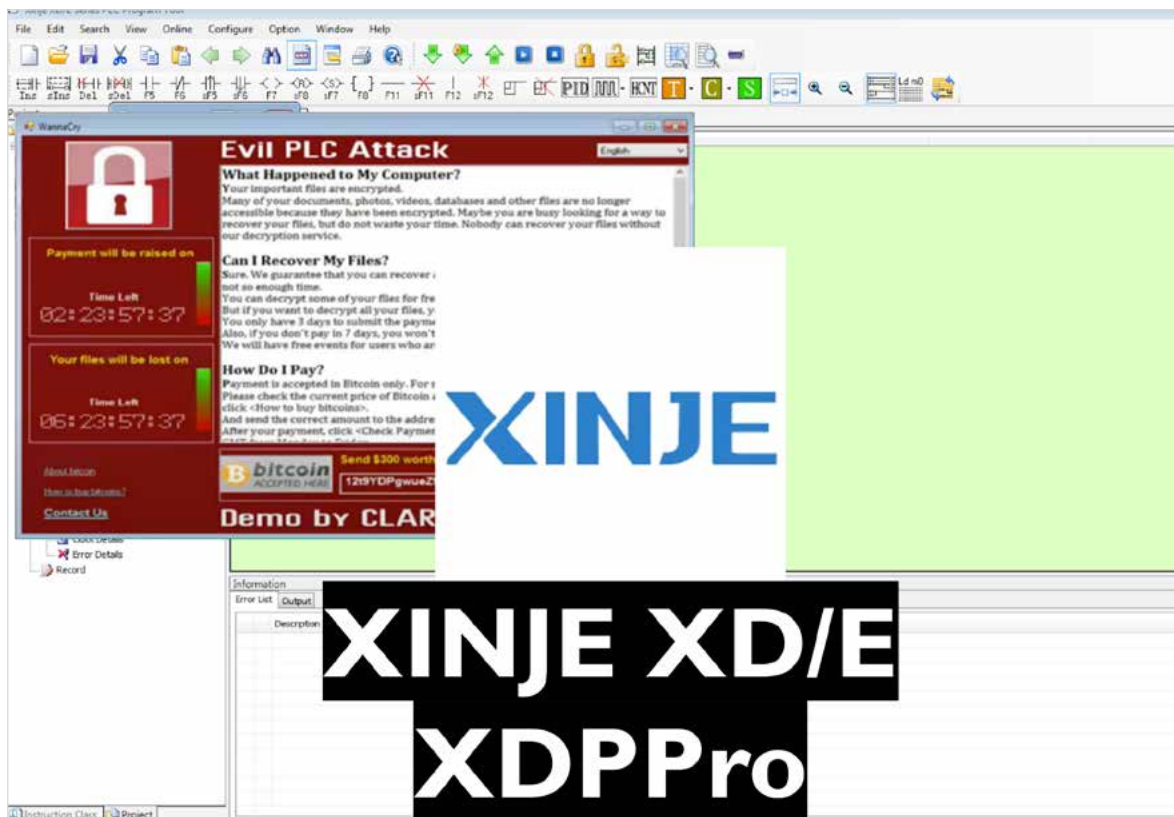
File Edit Search View Online Configure Option Window Help

Ins sIns Del sDel F5 F6 sF5 sF6 F7 sF8 sF7 F8 F11 sF11 F12 sF12 PID HXT T C S Ld n0

WannaCry

Evil PLC Attack

English

What Happened to My Computer?
Your important files are encrypted.
Many of your documents, photos, videos, databases and other files are no longer accessible because they have been encrypted. Maybe you are busy looking for a way to recover your files, but do not waste your time. Nobody can recover your files without our decryption service.

Can I Recover My Files?
Sure. We guarantee that you can recover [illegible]
not so enough time.
You can decrypt some of your files for fre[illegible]
But if you want to decrypt all your files, y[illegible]
You only have 3 days to submit the payme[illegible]
Also, if you don't pay in 7 days, you won't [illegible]
We will have free events for users who ar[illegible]

How Do I Pay?
Payment is accepted in Bitcoin only. For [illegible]
Please check the current price of Bitcoin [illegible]
click <How to buy bitcoins>.
And send the correct amount to the addre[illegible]
After your payment, click <Check Paymen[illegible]

Payment will be raised on

Time Left
02:23:57:37

Your files will be lost on

Time Left
06:23:57:37

About bitcoin

How to buy bitcoins?

Contact Us

bitcoin
ACCEPTED HERE

Send $300 worth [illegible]

12t9YDPgwueZ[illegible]

Demo by CLAR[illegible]

Error Details

Record

Information

Error List Output

Description

XINJE

XINJE XD/E

XDPPro

Instruction Class Project